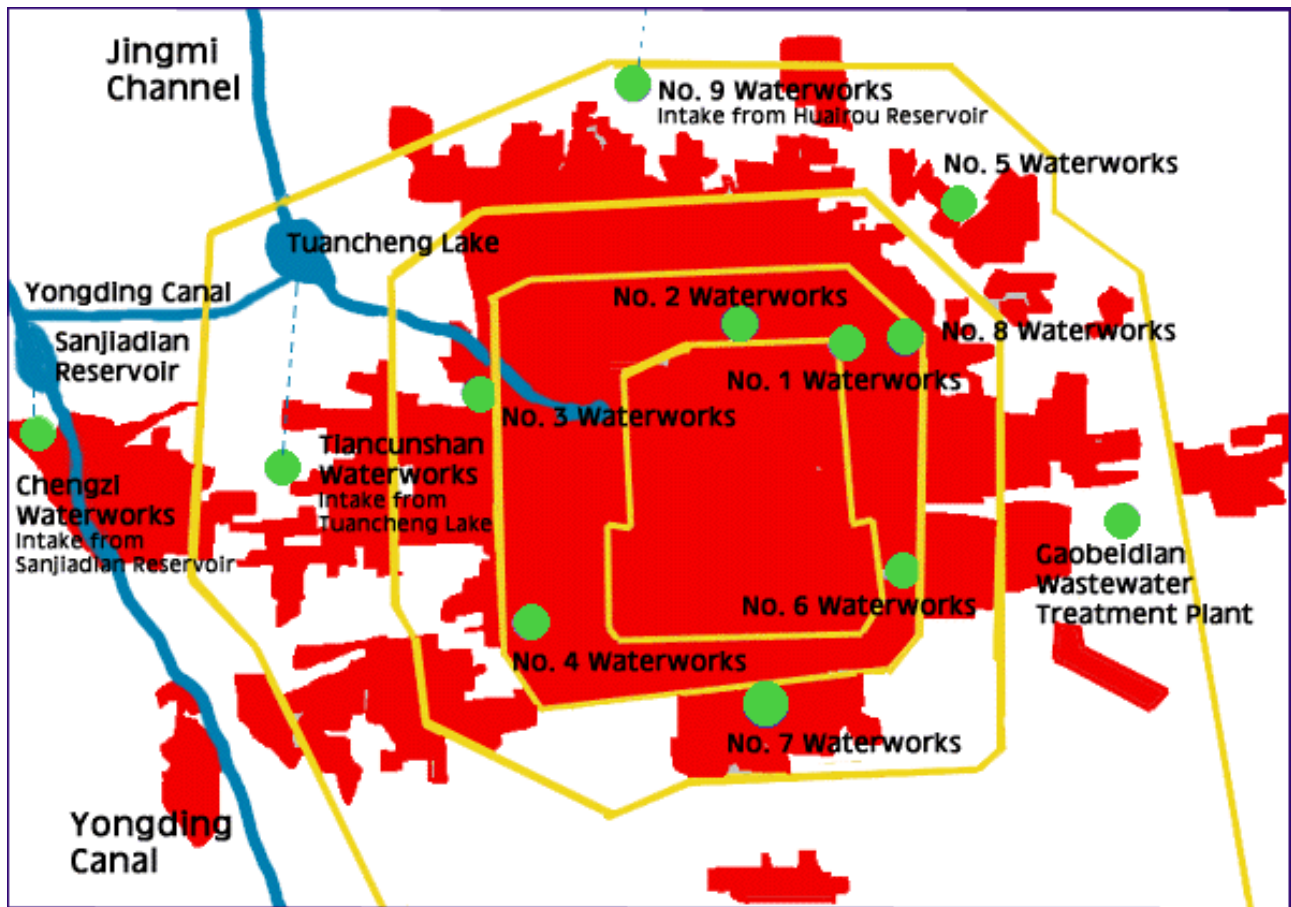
Jingmi Channel

No. 9 Waterworks
Intake from Huairou Reservoir

No. 5 Waterworks

Tuancheng Lake

Yongding Canal

No. 2 Waterworks

No. 8 Waterworks

Sanjiadian Reservoir

No. 1 Waterworks

No. 3 Waterworks

Tiancunshan Waterworks
Intake from Tuancheng Lake

Chengzi Waterworks
Intake from Sanjiadian Reservoir

Gaobeidian Wastewater Treatment Plant

No. 6 Waterworks

No. 4 Waterworks

No. 7 Waterworks

Yongding Canal